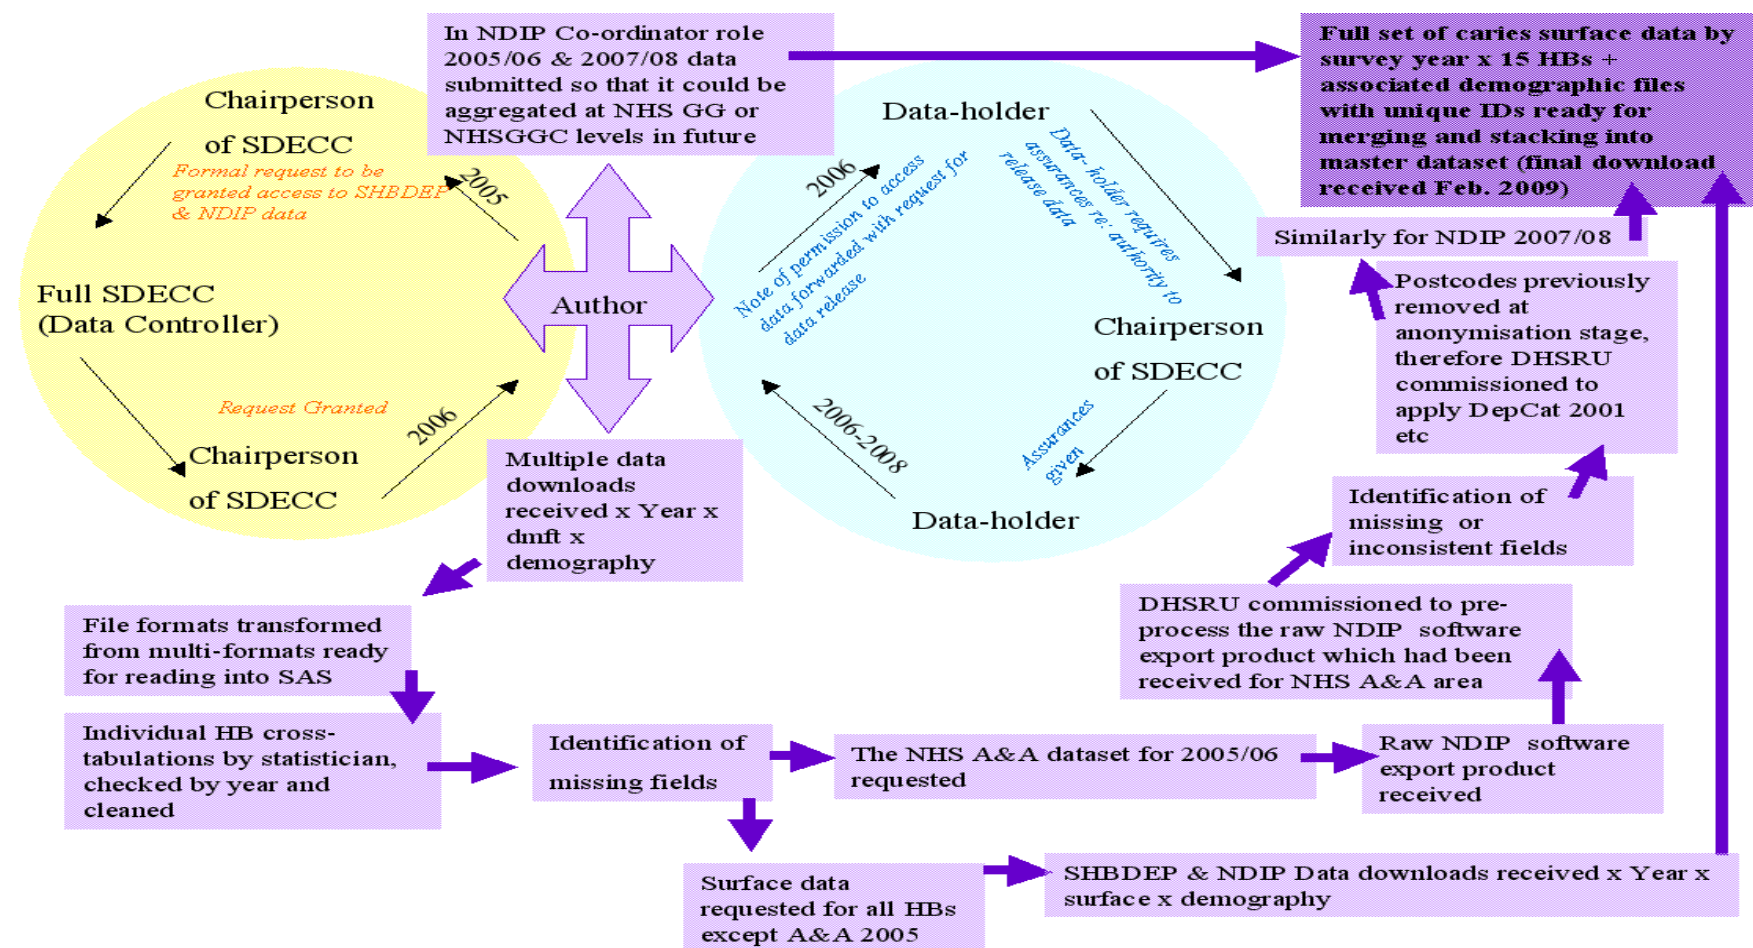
In NDIP Co-ordinator role 2005/06 & 2007/08 data submitted so that it could be aggregated at NHS GG or NHSGGC levels in future

Full set of caries surface data by survey year x 15 HBs + associated demographic files with unique IDs ready for merging and stacking into master dataset (final download received Feb. 2009)

Chairperson of SDECC

Formal request to be granted access to SHBDEP & NDIP data

2005

Full SDECC (Data Controller)

Request Granted

2006

Chairperson of SDECC

Author

Data-holder

2006

Note of permission to access data forwarded with request for data release

Data-holder requires assurances re: authority to release data

Chairperson of SDECC

Assurances given

2006-2008

Data-holder

Similarly for NDIP 2007/08

Postcodes previously removed at anonymisation stage, therefore DHSRU commissioned to apply DepCat 2001 etc

Multiple data downloads received x Year x dmft x demography

Identification of missing or inconsistent fields

DHSRU commissioned to pre-process the raw NDIP software export product which had been received for NHS A&A area

File formats transformed from multi-formats ready for reading into SAS

Individual HB cross-tabulations by statistician, checked by year and cleaned

Identification of missing fields

The NHS A&A dataset for 2005/06 requested

Raw NDIP software export product received

Surface data requested for all HBs except A&A 2005

SHBDEP & NDIP Data downloads received x Year x surface x demography